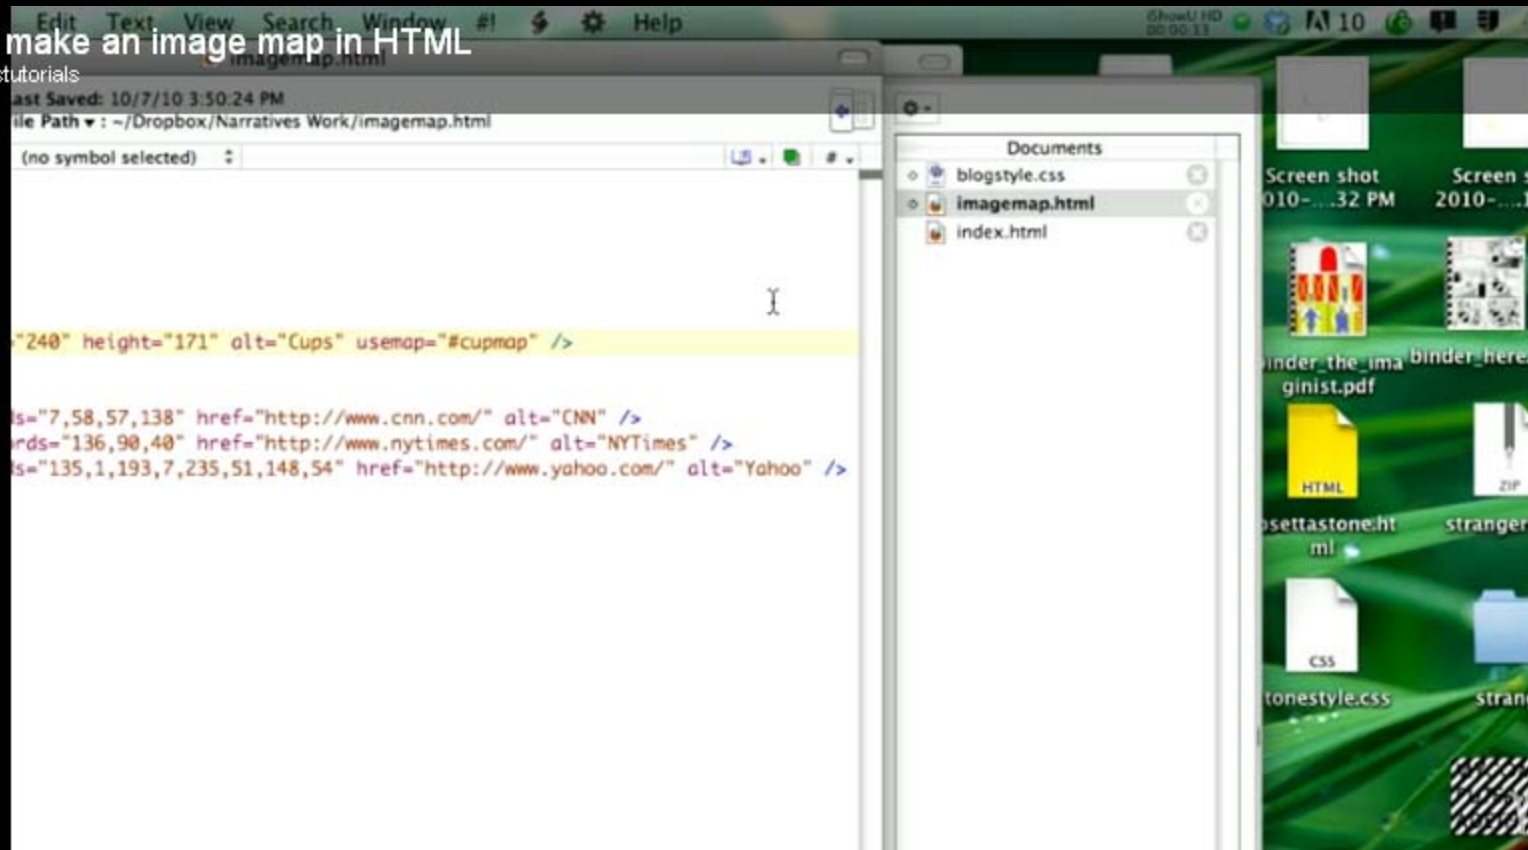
Edit Text View Search Window #! Help

make an image map in HTML
tutorials

imagemap.html

ast Saved: 10/7/10 3:50:24 PM
ile Path ▾ : ~/Dropbox/Narratives Work/imagemap.html

(no symbol selected)

"240" height="171" alt="Cups" usemap="#cupmap" />

ls="7,58,57,138" href="http://www.cnn.com/" alt="CNN" />
rds="136,90,40" href="http://www.nytimes.com/" alt="NYTimes" />
ls="135,1,193,7,235,51,148,54" href="http://www.yahoo.com/" alt="Yahoo" />

Documents
blogstyle.css
imagemap.html
index.html

10

Screen shot
010-...32 PM
Screen
2010-...
inder_the_ima
ginist.pdf
binder_here
HTML
settastone.ht
ml
ZIP
stranger
CSS
tonestyle.css
stran